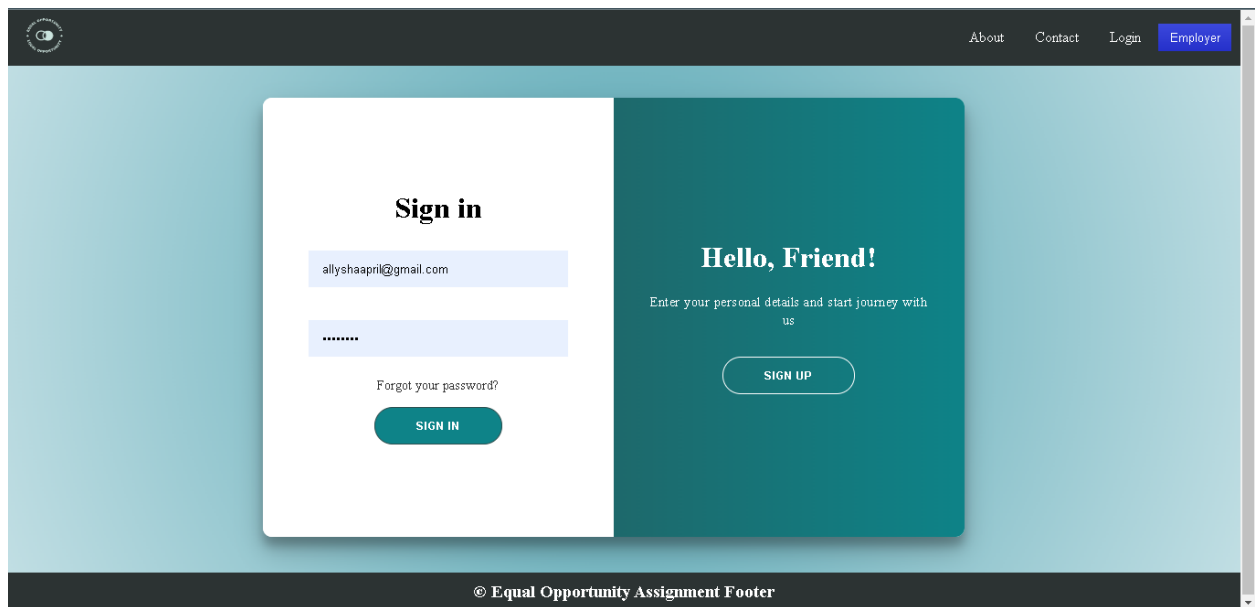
About Contact Login Employer

Sign in

allyshaapril@gmail.com

••••••••

Forgot your password?

SIGN IN

Hello, Friend!

Enter your personal details and start journey with us

SIGN UP

© Equal Opportunity Assignment Footer